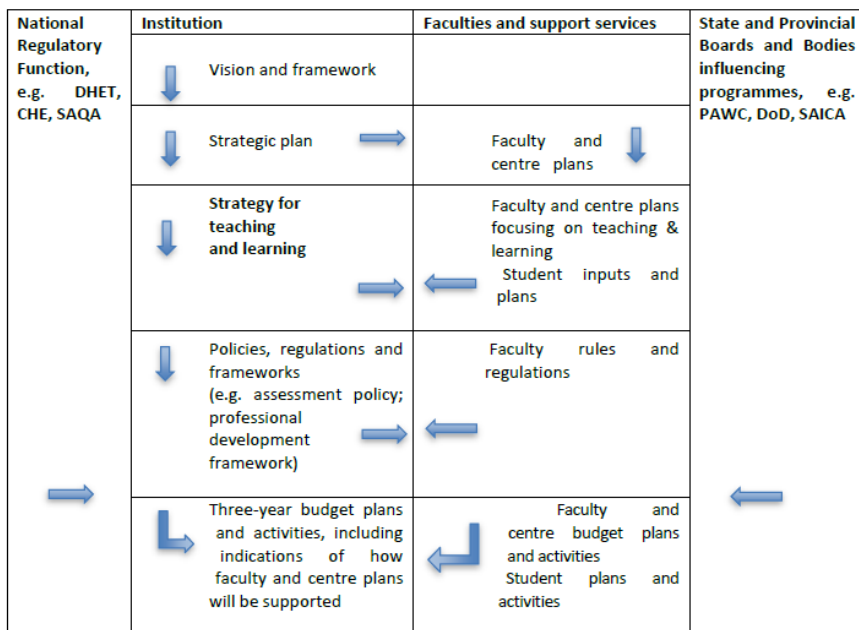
| National Regulatory Function, e.g. DHET, CHE, SAQA | Institution | Faculties and support services | State and Provincial Boards and Bodies influencing programmes, e.g. PAWC, DoD, SAICA |
|---|---|---|---|
| | Vision and framework | | |
| | Strategic plan | Faculty and centre plans | |
| | **Strategy for teaching and learning** | Faculty and centre plans focusing on teaching & learning Student inputs and plans | |
| | Policies, regulations and frameworks (e.g. assessment policy; professional development framework) | Faculty rules and regulations | |
| | Three-year budget plans and activities, including indications of how faculty and centre plans will be supported | Faculty and centre budget plans and activities Student plans and activities | |